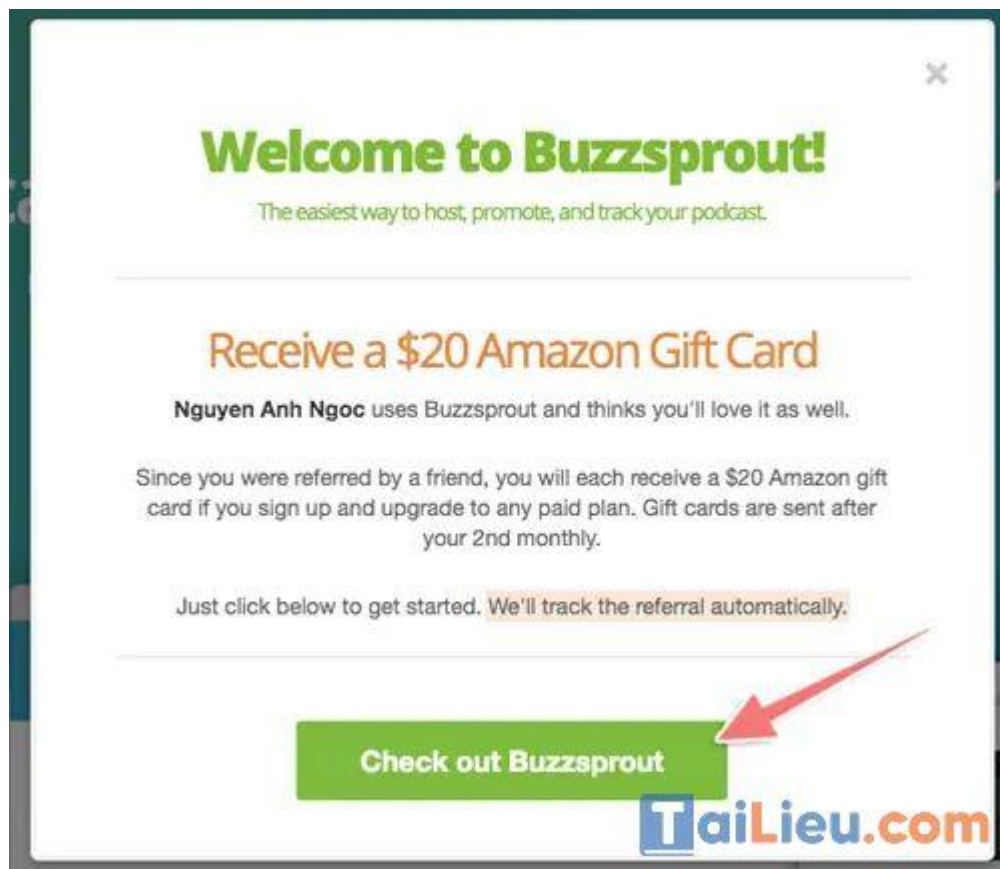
×

Welcome to Buzzsprout!

The easiest way to host, promote, and track your podcast.

Receive a $20 Amazon Gift Card

Nguyen Anh Ngoc uses Buzzsprout and thinks you'll love it as well.

Since you were referred by a friend, you will each receive a $20 Amazon gift card if you sign up and upgrade to any paid plan. Gift cards are sent after your 2nd monthly.

Just click below to get started. We'll track the referral automatically.

Check out Buzzsprout

TaiLieu.com